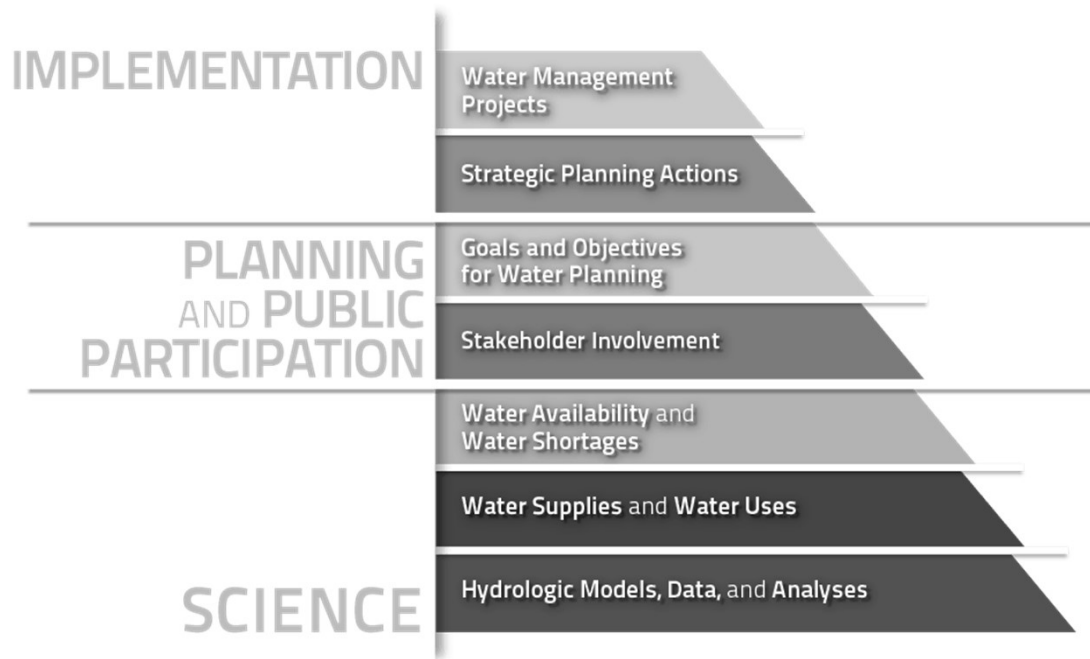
IMPLEMENTATION

Water Management Projects

Strategic Planning Actions

PLANNING AND PUBLIC PARTICIPATION

Goals and Objectives for Water Planning

Stakeholder Involvement

Water Availability and Water Shortages

Water Supplies and Water Uses

SCIENCE

Hydrologic Models, Data, and Analyses